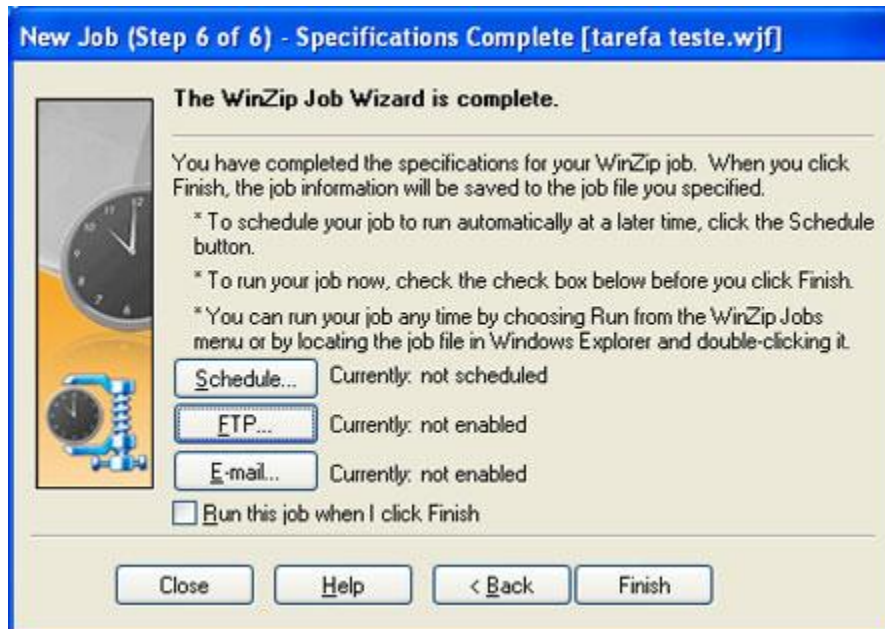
New Job (Step 6 of 6) - Specifications Complete [tarefa teste.wjf]

The WinZip Job Wizard is complete.

You have completed the specifications for your WinZip job. When you click Finish, the job information will be saved to the job file you specified.

* To schedule your job to run automatically at a later time, click the Schedule button.

* To run your job now, check the check box below before you click Finish.

* You can run your job any time by choosing Run from the WinZip Jobs menu or by locating the job file in Windows Explorer and double-clicking it.

Schedule... Currently: not scheduled

FTP... Currently: not enabled

E-mail... Currently: not enabled

Run this job when I click Finish

Close Help < Back Finish